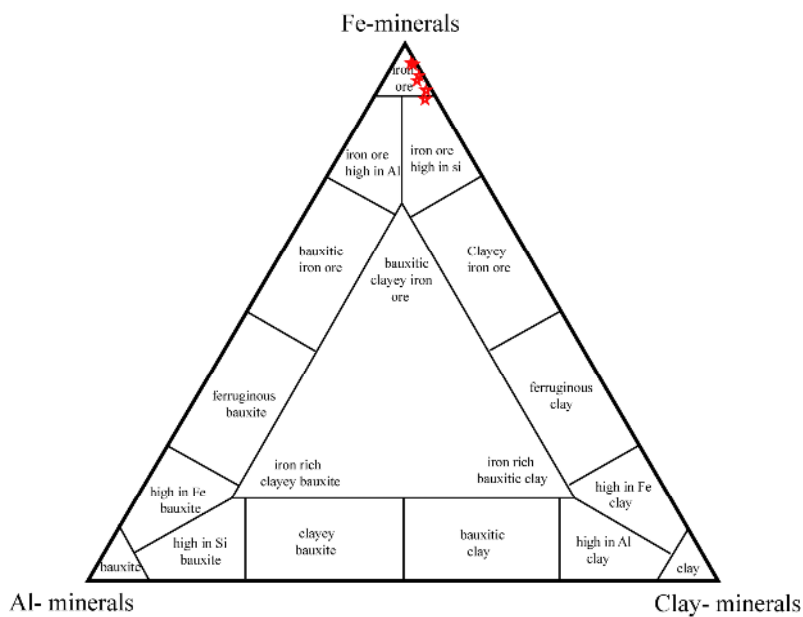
Fe-minerals

iron ore

iron ore high in Al

iron ore high in si

bauxitic iron ore

bauxitic clayey iron ore

Clayey iron ore

ferruginous bauxite

ferruginous clay

iron rich clayey bauxite

iron rich bauxitic clay

high in Fe bauxite

high in Fe clay

bauxite

high in Si bauxite

clayey bauxite

bauxitic clay

high in Al clay

clay

Al- minerals

Clay- minerals